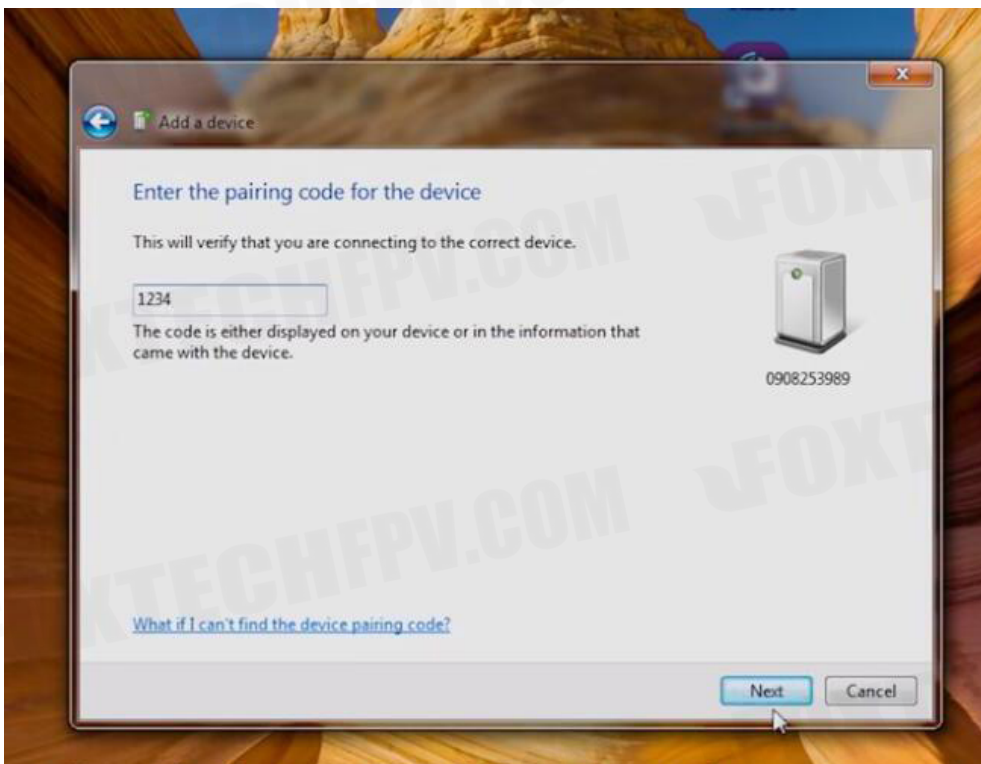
Add a device

Enter the pairing code for the device

This will verify that you are connecting to the correct device.

1234

The code is either displayed on your device or in the information that came with the device.

0908253989

XTECHFPV.COM FOXT

XTECHFPV.COM FOXT

What if I can't find the device pairing code?

Next

Cancel